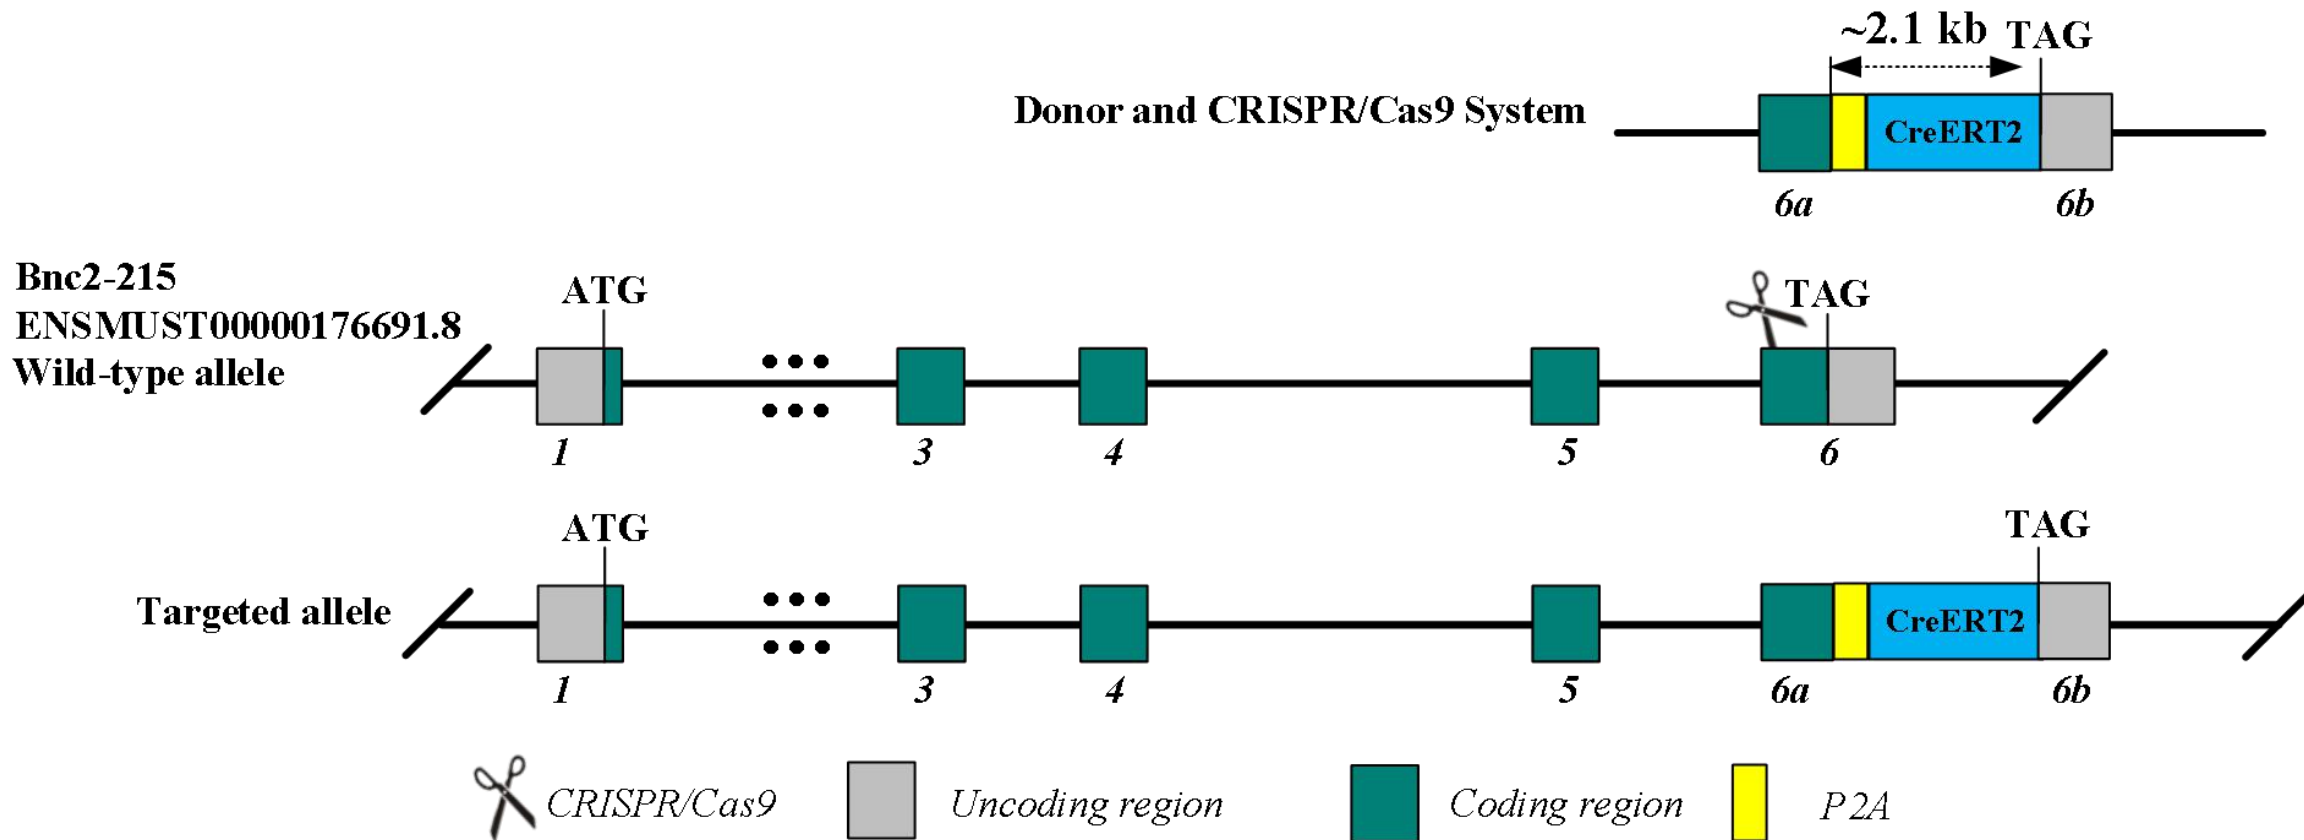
~2.1 kb TAG

Donor and CRISPR/Cas9 System

CreERT2

6a 6b

Bnc2-215
ENSMUST00000176691.8
Wild-type allele

ATG

TAG

1 3 4 5 6

ATG

TAG

Targeted allele

CreERT2

1 3 4 5 6a 6b

CRISPR/Cas9 Uncoding region Coding region P2A